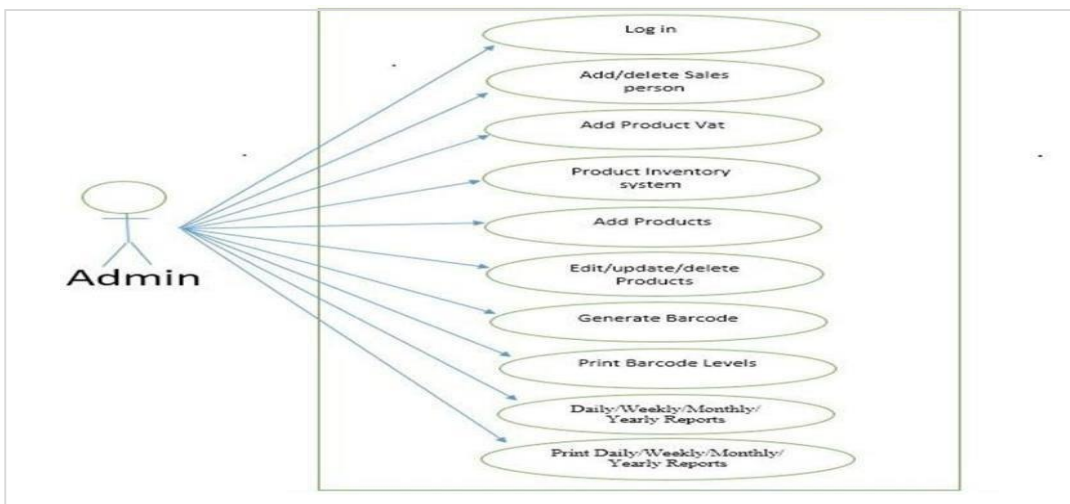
Admin

Log in

Add/delete Sales person

Add Product Vat

Product Inventory system

Add Products

Edit/update/delete Products

Generate Barcode

Print Barcode Levels

Daily/Weekly/Monthly/ Yearly Reports

Print Daily/Weekly/Monthly/ Yearly Reports